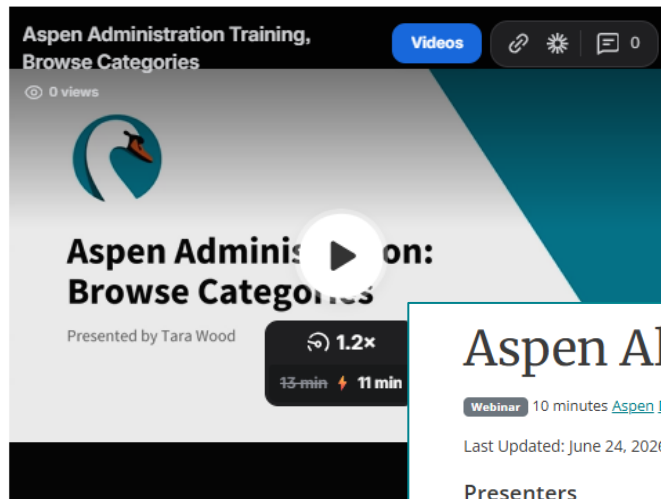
Aspen Administration Training, Browse Categories

Videos

0

0 views

Aspen Adminis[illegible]on: Browse Categories

Presented by Tara Wood

1.2×

13 min 11 min

Aspen Al

Webinar 10 minutes Aspen

Last Updated: June 24, 2026

Presenters